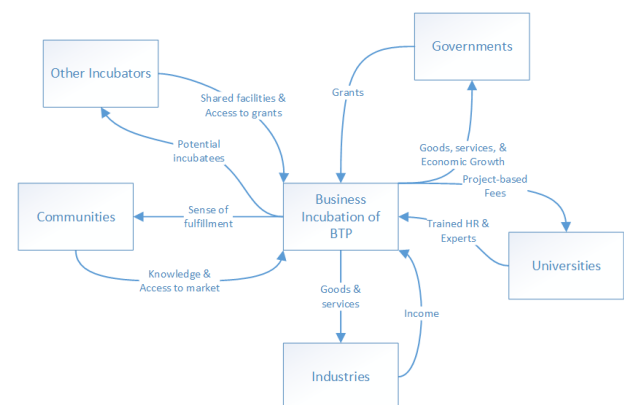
Governments

Other Incubators

Shared facilities & Access to grants

Grants

Potential incubatees

Goods, services, & Economic Growth

Project-based Fees

Communities

Sense of fulfillment

Business Incubation of BTP

Trained HR & Experts

Universities

Knowledge & Access to market

Goods & services

Income

Industries